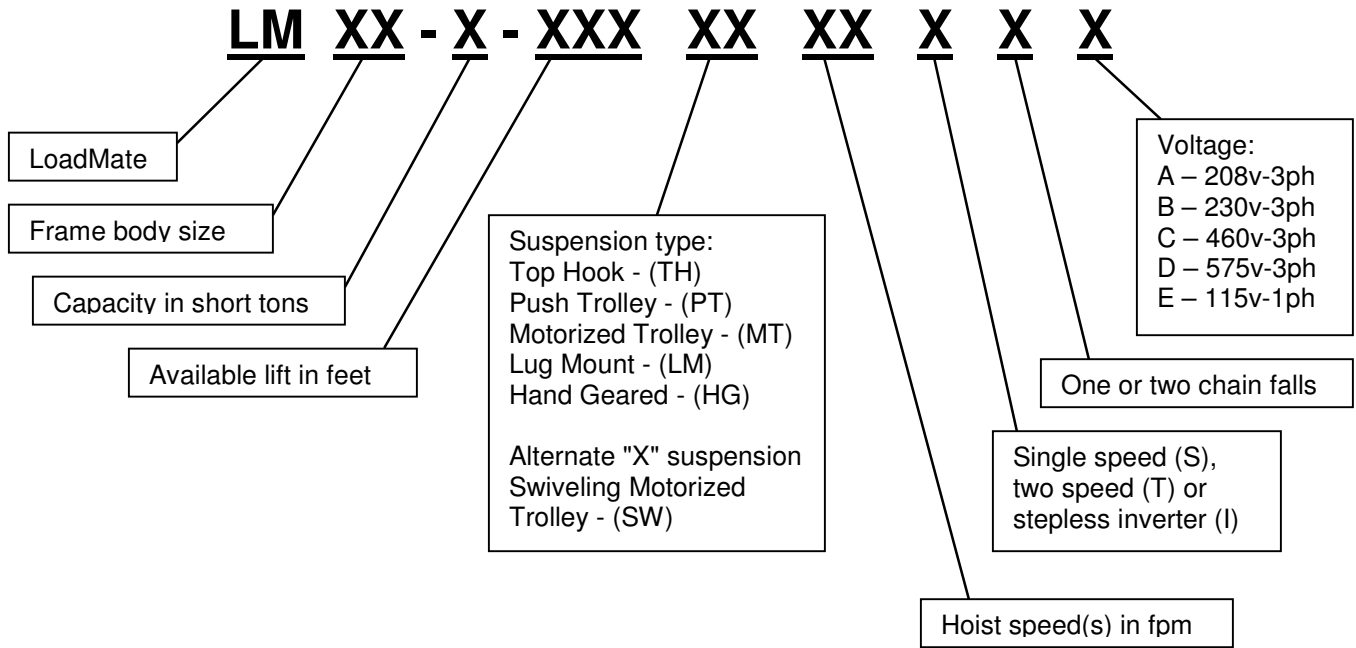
LM XX - X - XXX XX XX X X X

LoadMate

Frame body size

Capacity in short tons

Available lift in feet

Suspension type:
Top Hook - (TH)
Push Trolley - (PT)
Motorized Trolley - (MT)
Lug Mount - (LM)
Hand Geared - (HG)

Alternate "X" suspension
Swiveling Motorized Trolley - (SW)

Hoist speed(s) in fpm

Single speed (S), two speed (T) or stepless inverter (I)

One or two chain falls

Voltage:
A – 208v-3ph
B – 230v-3ph
C – 460v-3ph
D – 575v-3ph
E – 115v-1ph